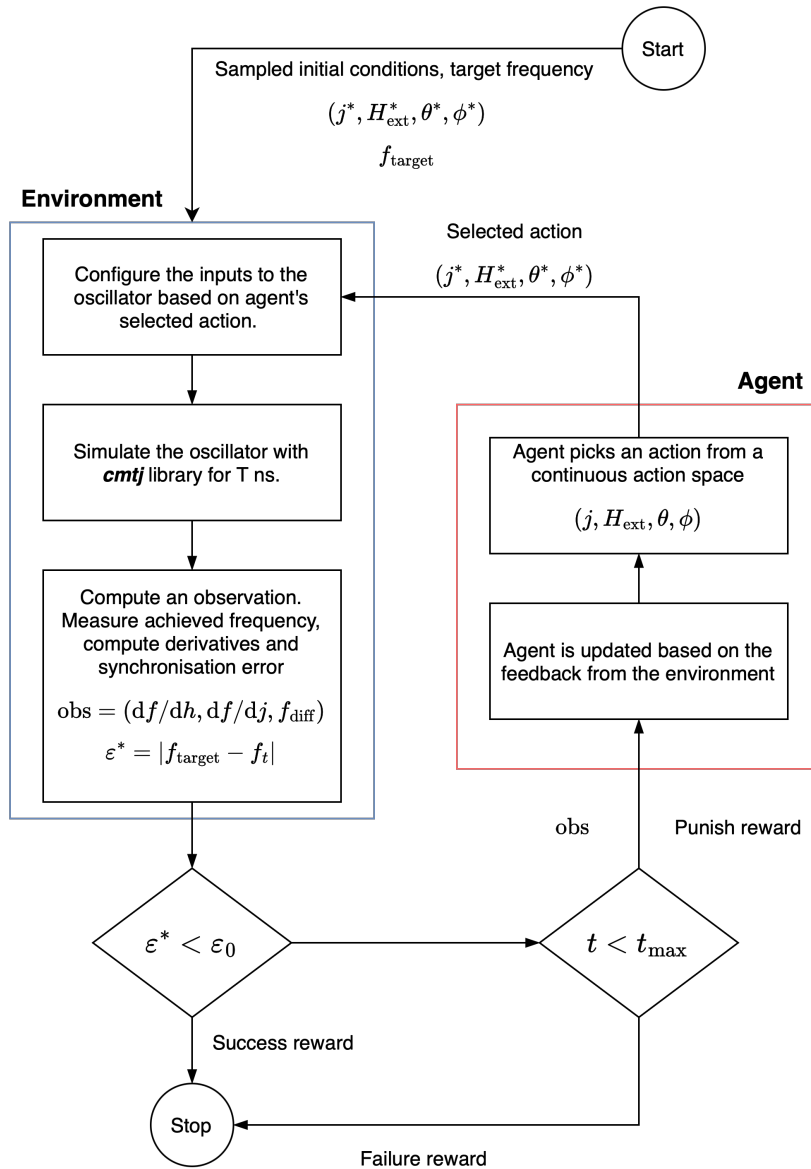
Start

Sampled initial conditions, target frequency

$(j^*, H^*_{\text{ext}}, \theta^*, \phi^*)$

$f_{\text{target}}$

Environment

Selected action

$(j^*, H^*_{\text{ext}}, \theta^*, \phi^*)$

Configure the inputs to the oscillator based on agent's selected action.

Simulate the oscillator with ***cmtj*** library for T ns.

Compute an observation. Measure achieved frequency, compute derivatives and synchronisation error

$\text{obs} = (\mathrm{d}f/\mathrm{d}h, \mathrm{d}f/\mathrm{d}j, f_{\text{diff}})$

$\varepsilon^* = |f_{\text{target}} - f_t|$

Agent

Agent picks an action from a continuous action space

$(j, H_{\text{ext}}, \theta, \phi)$

Agent is updated based on the feedback from the environment

obs

Punish reward

$\varepsilon^* < \varepsilon_0$

$t < t_{\max}$

Success reward

Stop

Failure reward